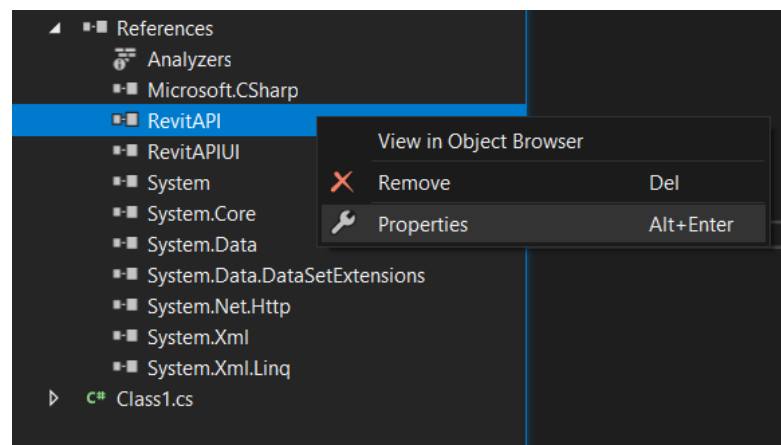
References
Analyzers
Microsoft.CSharp
RevitAPI
RevitAPIUI
System
System.Core
System.Data
System.Data.DataSetExtensions
System.Net.Http
System.Xml
System.Xml.Linq
C# Class1.cs

View in Object Browser
Remove Del
Properties Alt+Enter